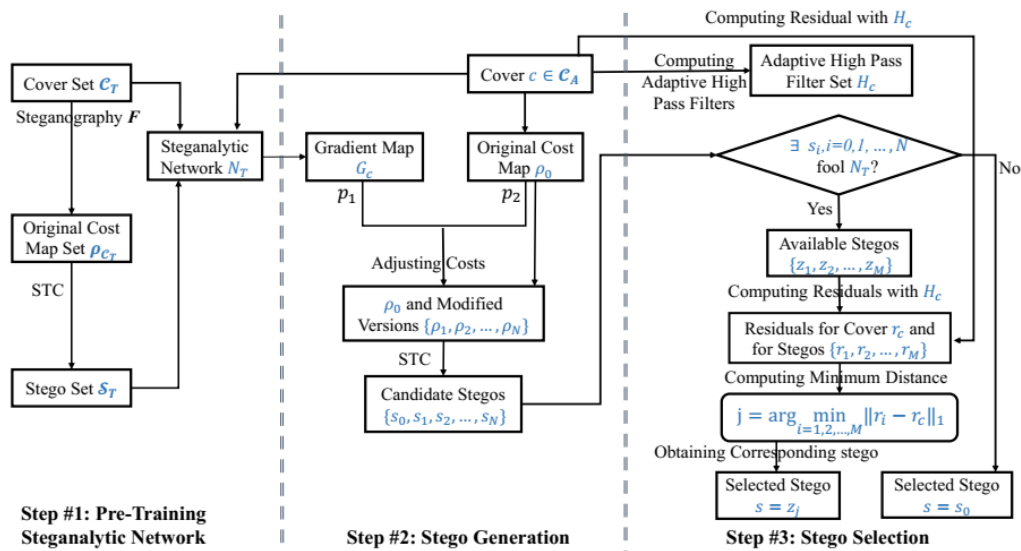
Cover Set $\mathcal{C}_T$

Steganography $F$

Original Cost Map Set $\rho_{\mathcal{C}_T}$

STC

Stego Set $\mathcal{S}_T$

Steganalytic Network $N_T$

Step #1: Pre-Training Steganalytic Network

Cover $c \in \mathcal{C}_A$

Gradient Map $G_c$

Original Cost Map $\rho_0$

$p_1$

$p_2$

Adjusting Costs

$\rho_0$ and Modified Versions $\{\rho_1, \rho_2, \dots, \rho_N\}$

STC

Candidate Stegos $\{s_0, s_1, s_2, \dots, s_N\}$

Step #2: Stego Generation

Computing Residual with $H_c$

Computing Adaptive High Pass Filters

Adaptive High Pass Filter Set $H_c$

$\exists\ s_i, i=0,1,\dots,N$ fool $N_T$?

No

Yes

Available Stegos $\{z_1, z_2, \dots, z_M\}$

Computing Residuals with $H_c$

Residuals for Cover $r_c$ and for Stegos $\{r_1, r_2, \dots, r_M\}$

Computing Minimum Distance

$\mathrm{j} = \arg\min_{i=1,2,\dots,M} \|r_i - r_c\|_1$

Obtaining Corresponding stego

Selected Stego $s = z_j$

Selected Stego $s = s_0$

Step #3: Stego Selection